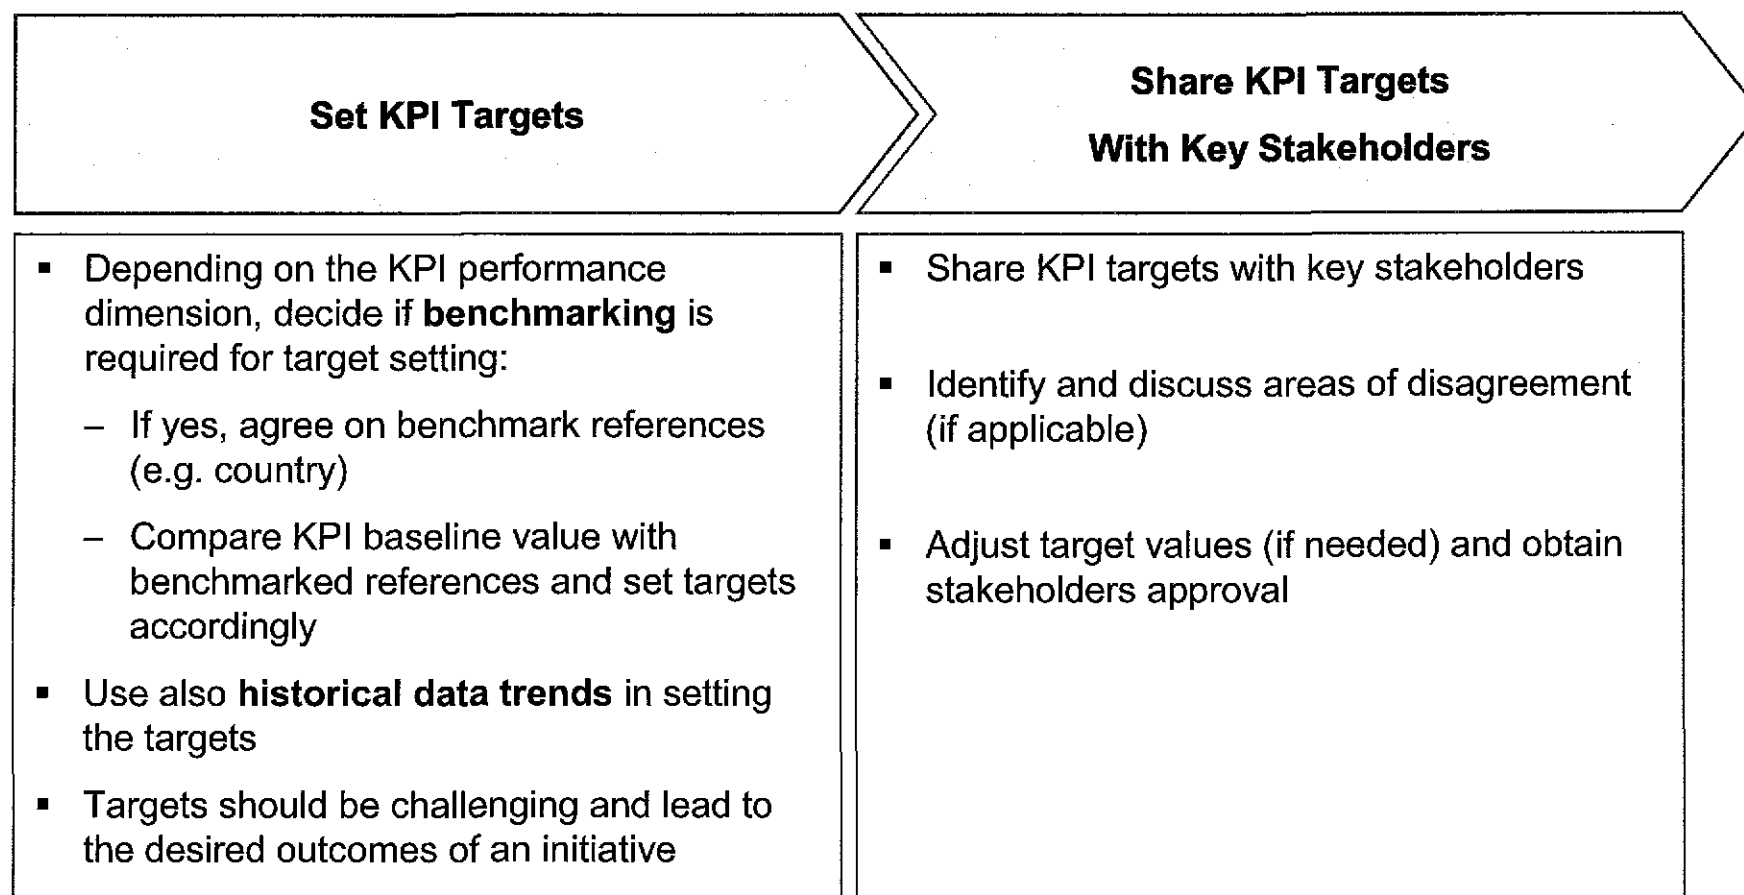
Set KPI Targets

- Depending on the KPI performance dimension, decide if benchmarking is required for target setting:
  - If yes, agree on benchmark references (e.g. country)
  - Compare KPI baseline value with benchmarked references and set targets accordingly
- Use also historical data trends in setting the targets
- Targets should be challenging and lead to the desired outcomes of an initiative

Share KPI Targets
With Key Stakeholders

- Share KPI targets with key stakeholders
- Identify and discuss areas of disagreement (if applicable)
- Adjust target values (if needed) and obtain stakeholders approval